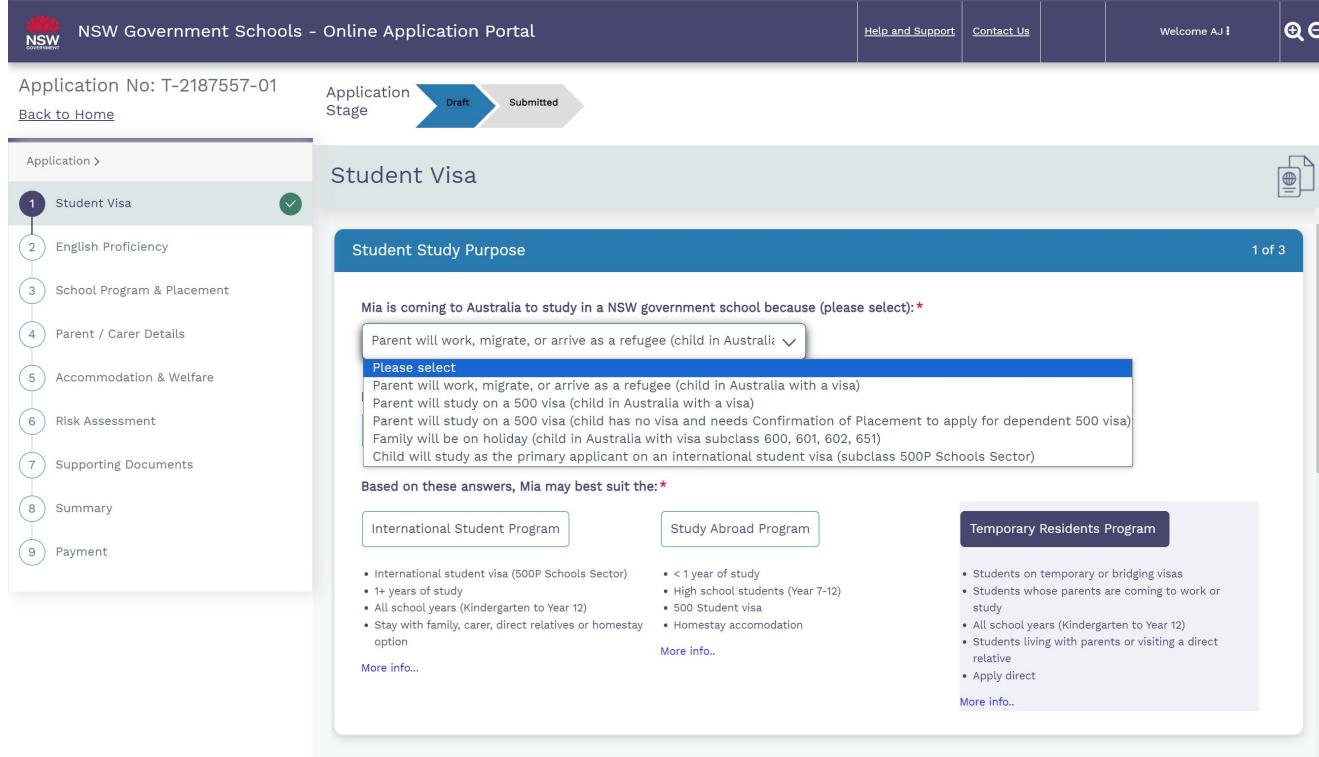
NSW GOVERNMENT NSW Government Schools - Online Application Portal Help and Support Contact Us Welcome AJ

Application No: T-2187557-01
Back to Home

Application Stage Draft Submitted

Application >
1 Student Visa
2 English Proficiency
3 School Program & Placement
4 Parent / Carer Details
5 Accommodation & Welfare
6 Risk Assessment
7 Supporting Documents
8 Summary
9 Payment

Student Visa

Student Study Purpose 1 of 3

Mia is coming to Australia to study in a NSW government school because (please select):*

Parent will work, migrate, or arrive as a refugee (child in Australia

Please select
Parent will work, migrate, or arrive as a refugee (child in Australia with a visa)
Parent will study on a 500 visa (child in Australia with a visa)
Parent will study on a 500 visa (child has no visa and needs Confirmation of Placement to apply for dependent 500 visa)
Family will be on holiday (child in Australia with visa subclass 600, 601, 602, 651)
Child will study as the primary applicant on an international student visa (subclass 500P Schools Sector)

Based on these answers, Mia may best suit the:*

International Student Program
• International student visa (500P Schools Sector)
• 1+ years of study
• All school years (Kindergarten to Year 12)
• Stay with family, carer, direct relatives or homestay option
More info...

Study Abroad Program
• < 1 year of study
• High school students (Year 7-12)
• 500 Student visa
• Homestay accomodation
More info..

Temporary Residents Program
• Students on temporary or bridging visas
• Students whose parents are coming to work or study
• All school years (Kindergarten to Year 12)
• Students living with parents or visiting a direct relative
• Apply direct
More info..